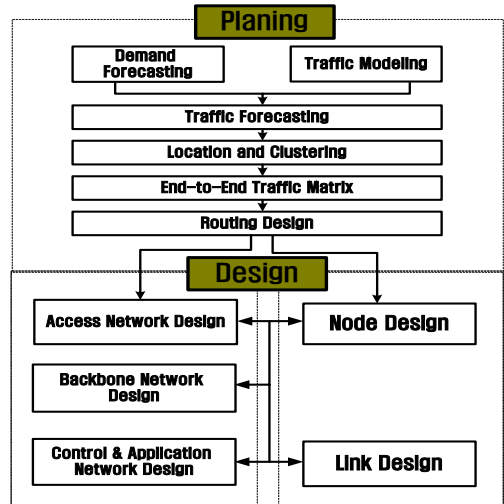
Planing

Demand Forecasting

Traffic Modeling

Traffic Forecasting

Location and Clustering

End-to-End Traffic Matrix

Routing Design

Design

Access Network Design

Node Design

Backbone Network Design

Control & Application Network Design

Link Design